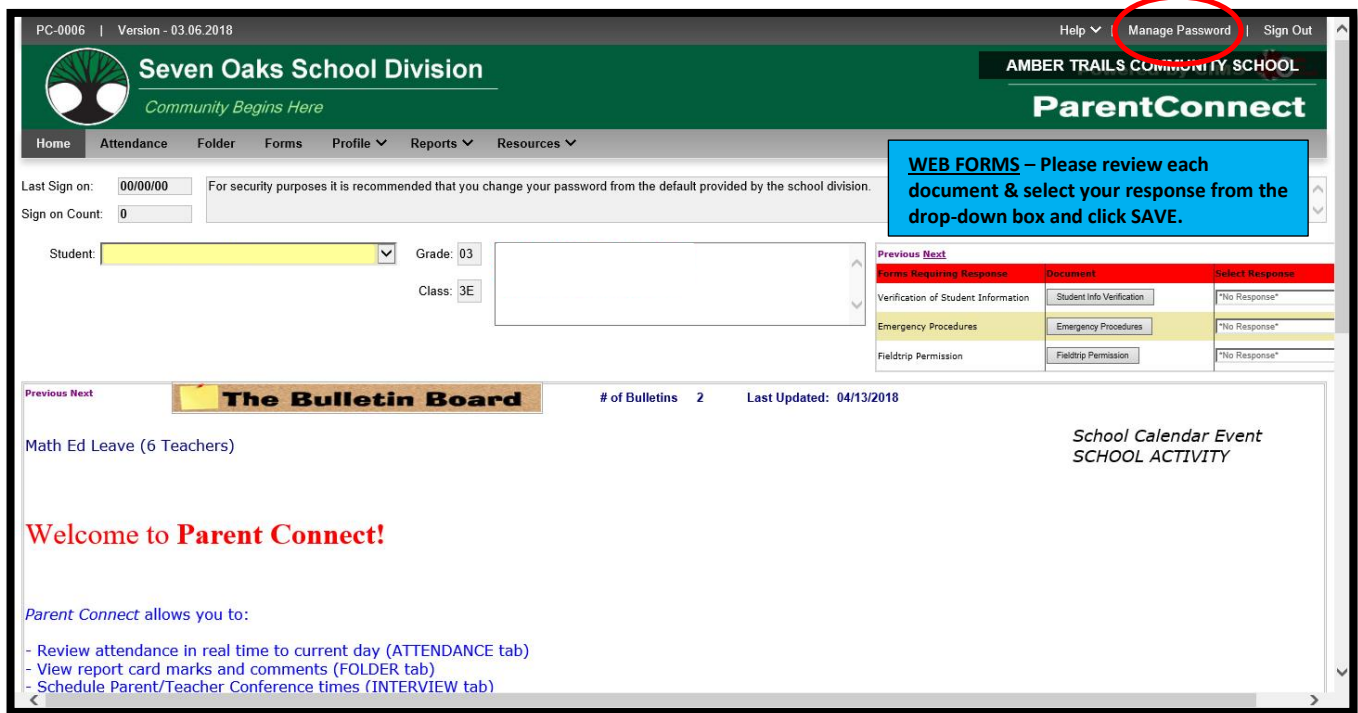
PC-0006 | Version - 03.06.2018

Help | Manage Password | Sign Out

Seven Oaks School Division

Community Begins Here

AMBER TRAILS COMMUNITY SCHOOL

ParentConnect

Home Attendance Folder Forms Profile Reports Resources

WEB FORMS – Please review each document & select your response from the drop-down box and click SAVE.

Last Sign on: 00/00/00

Sign on Count: 0

For security purposes it is recommended that you change your password from the default provided by the school division.

Student:

Grade: 03

Class: 3E

Previous Next

| Forms Requiring Response | Document | Select Response |
|---|---|---|
| Verification of Student Information | Student Info Verification | *No Response* |
| Emergency Procedures | Emergency Procedures | *No Response* |
| Fieldtrip Permission | Fieldtrip Permission | *No Response* |

Previous Next

The Bulletin Board

# of Bulletins 2

Last Updated: 04/13/2018

Math Ed Leave (6 Teachers)

School Calendar Event
SCHOOL ACTIVITY

Welcome to Parent Connect!

Parent Connect allows you to:

- Review attendance in real time to current day (ATTENDANCE tab)
- View report card marks and comments (FOLDER tab)
- Schedule Parent/Teacher Conference times (INTERVIEW tab)